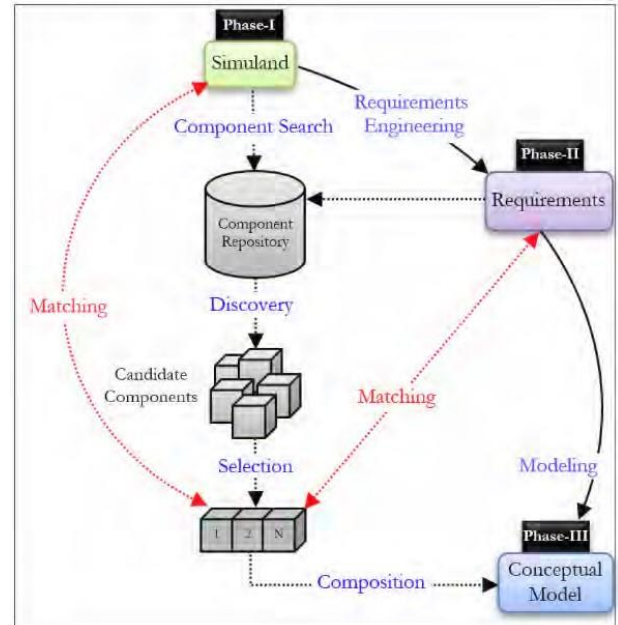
Phase-I
Simuland
Requirements Engineering
Component Search
Phase-II
Requirements
Component Repository
Matching
Discovery
Candidate Components
Matching
Selection
Modeling
1
2
N
Phase-III
Composition
Conceptual Model